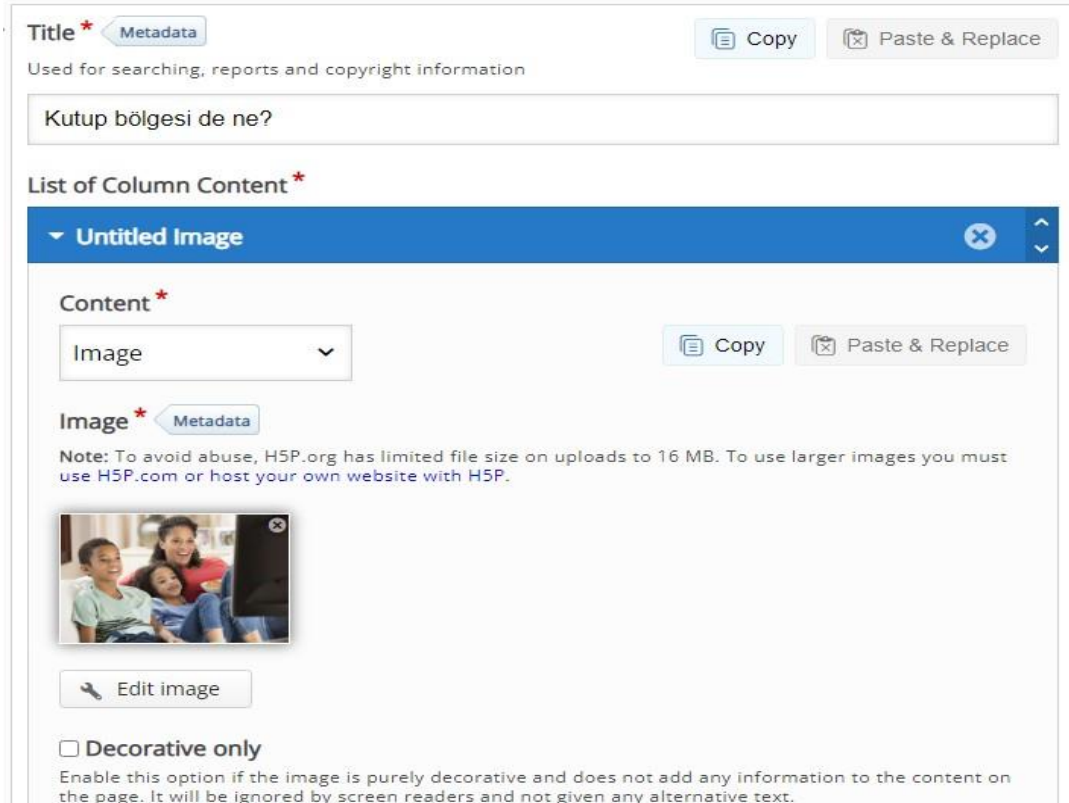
Title * Metadata

Copy

Paste & Replace

Used for searching, reports and copyright information

Kutup bölgesi de ne?

List of Column Content *

Untitled Image

Content *

Image

Copy

Paste & Replace

Image * Metadata

Note: To avoid abuse, H5P.org has limited file size on uploads to 16 MB. To use larger images you must use H5P.com or host your own website with H5P.

Edit image

Decorative only

Enable this option if the image is purely decorative and does not add any information to the content on the page. It will be ignored by screen readers and not given any alternative text.